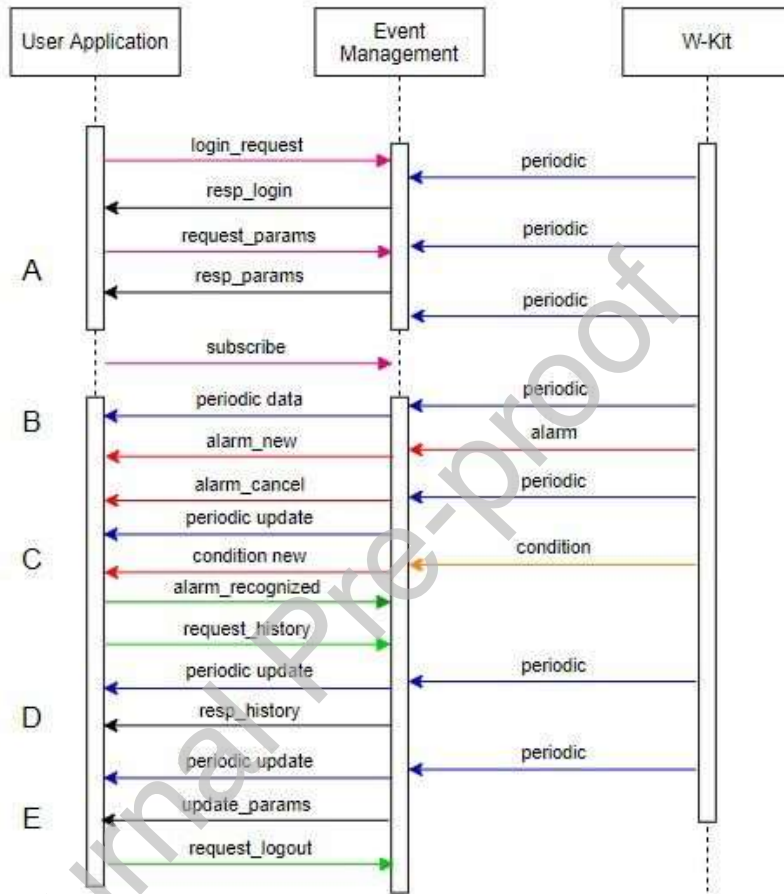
User Application

Event Management

W-Kit

login_request

periodic

resp_login

request_params

periodic

A

resp_params

periodic

subscribe

periodic data

periodic

B

alarm_new

alarm

alarm_cancel

periodic

periodic update

C

condition new

condition

alarm_recognized

request_history

periodic update

periodic

D

resp_history

periodic update

periodic

E

update_params

request_logout

Journal Pre-proof